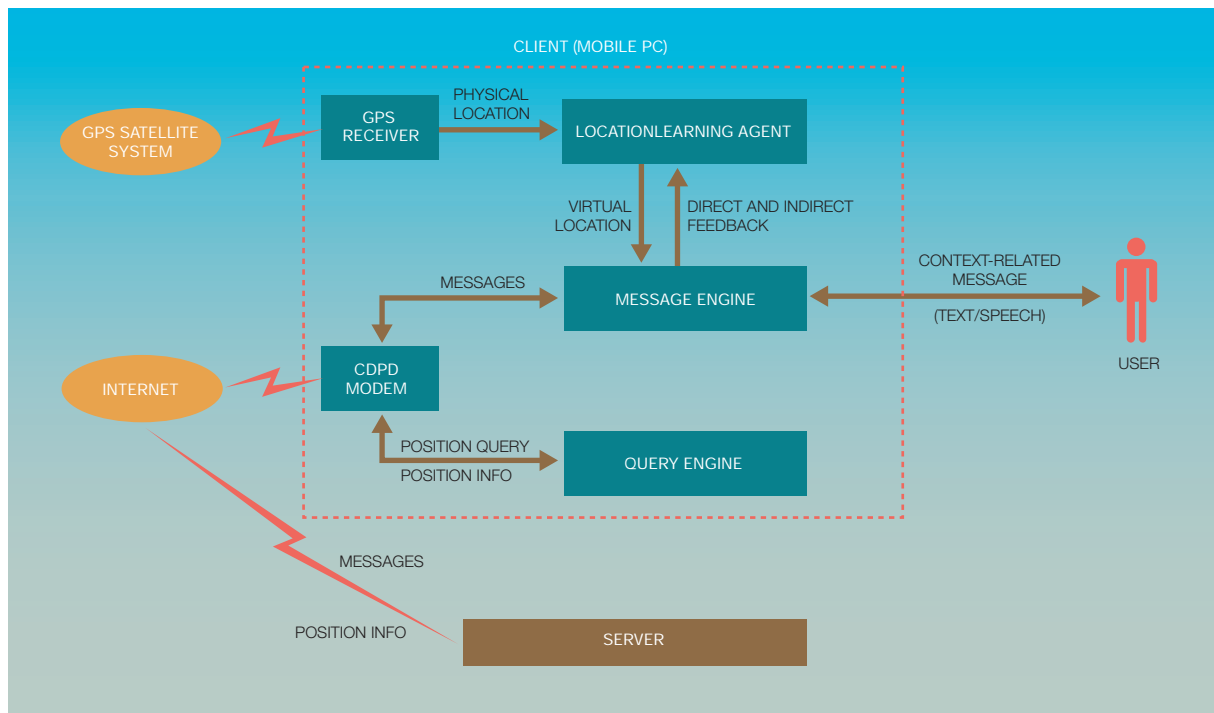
CLIENT (MOBILE PC)

GPS SATELLITE SYSTEM

GPS RECEIVER

PHYSICAL LOCATION

LOCATIONLEARNING AGENT

VIRTUAL LOCATION

DIRECT AND INDIRECT FEEDBACK

MESSAGES

MESSAGE ENGINE

CONTEXT-RELATED MESSAGE

(TEXT/SPEECH)

USER

INTERNET

CDPD MODEM

POSITION QUERY

POSITION INFO

QUERY ENGINE

MESSAGES

POSITION INFO

SERVER